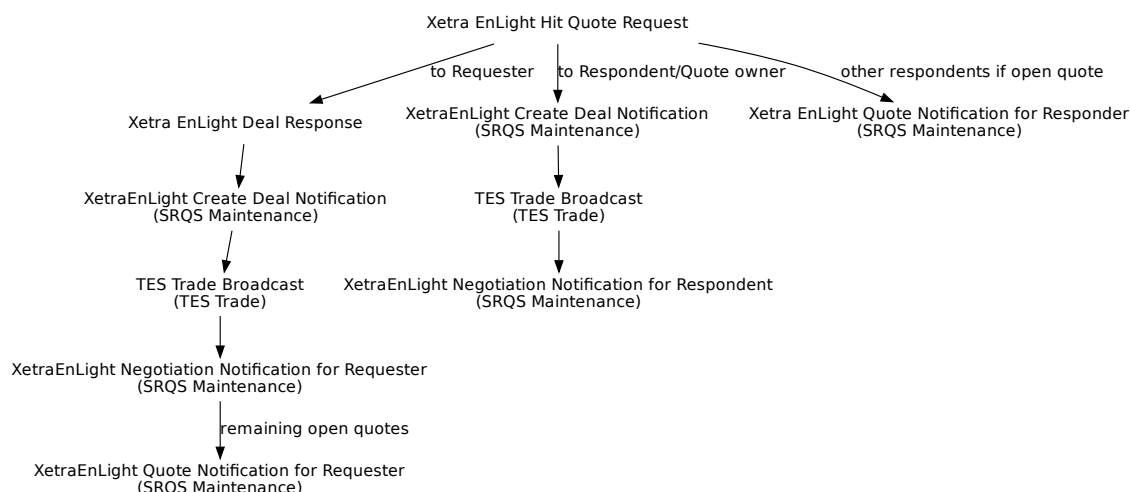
Xetra EnLight Hit Quote Request

to Requester

to Respondent/Quote owner

other respondents if open quote

Xetra EnLight Deal Response

XetraEnLight Create Deal Notification
(SRQS Maintenance)

Xetra EnLight Quote Notification for Responder
(SRQS Maintenance)

XetraEnLight Create Deal Notification
(SRQS Maintenance)

TES Trade Broadcast
(TES Trade)

XetraEnLight Negotiation Notification for Respondent
(SRQS Maintenance)

TES Trade Broadcast
(TES Trade)

XetraEnLight Negotiation Notification for Requester
(SRQS Maintenance)

remaining open quotes

XetraEnLight Quote Notification for Requester
(SRQS Maintenance)